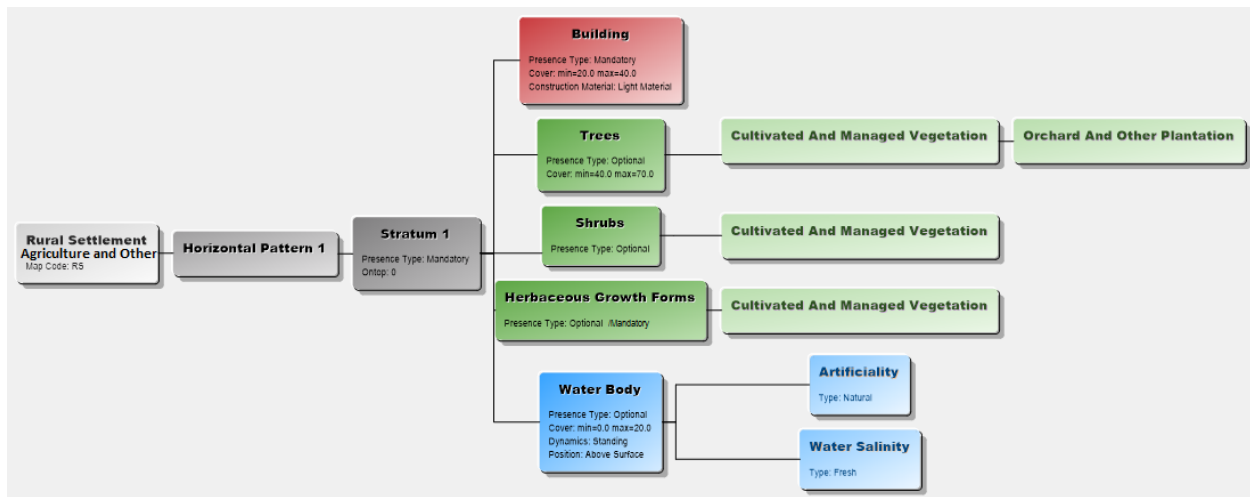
Rural Settlement
Agriculture and Other
Map Code: RS

Horizontal Pattern 1

Stratum 1
Presence Type: Mandatory
Ontop: 0

Building
Presence Type: Mandatory
Cover: min=20.0 max=40.0
Construction Material: Light Material

Trees
Presence Type: Optional
Cover: min=40.0 max=70.0

Cultivated And Managed Vegetation

Orchard And Other Plantation

Shrubs
Presence Type: Optional

Cultivated And Managed Vegetation

Herbaceous Growth Forms
Presence Type: Optional /Mandatory

Cultivated And Managed Vegetation

Water Body
Presence Type: Optional
Cover: min=0.0 max=20.0
Dynamics: Standing
Position: Above Surface

Artificiality
Type: Natural

Water Salinity
Type: Fresh